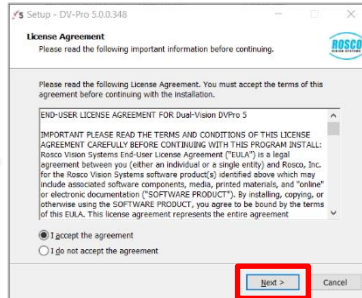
Setup - DV-Pro 5.0.0.348

License Agreement
Please read the following important information before continuing.

ROSCO

Please read the following License Agreement. You must accept the terms of this agreement before continuing with the installation.

END-USER LICENSE AGREEMENT FOR Dual-Vision DVPro 5

IMPORTANT PLEASE READ THE TERMS AND CONDITIONS OF THIS LICENSE AGREEMENT CAREFULLY BEFORE CONTINUING WITH THIS PROGRAM INSTALL: Rosco Vision Systems End-User License Agreement ("EULA") is a legal agreement between you (either an individual or a single entity) and Rosco, Inc. for the Rosco Vision Systems software product(s) identified above which may include associated software components, media, printed materials, and "online" or electronic documentation ("SOFTWARE PRODUCT"). By installing, copying, or otherwise using the SOFTWARE PRODUCT, you agree to be bound by the terms of this EULA. This license agreement represents the entire agreement

I accept the agreement
I do not accept the agreement

Next >
Cancel